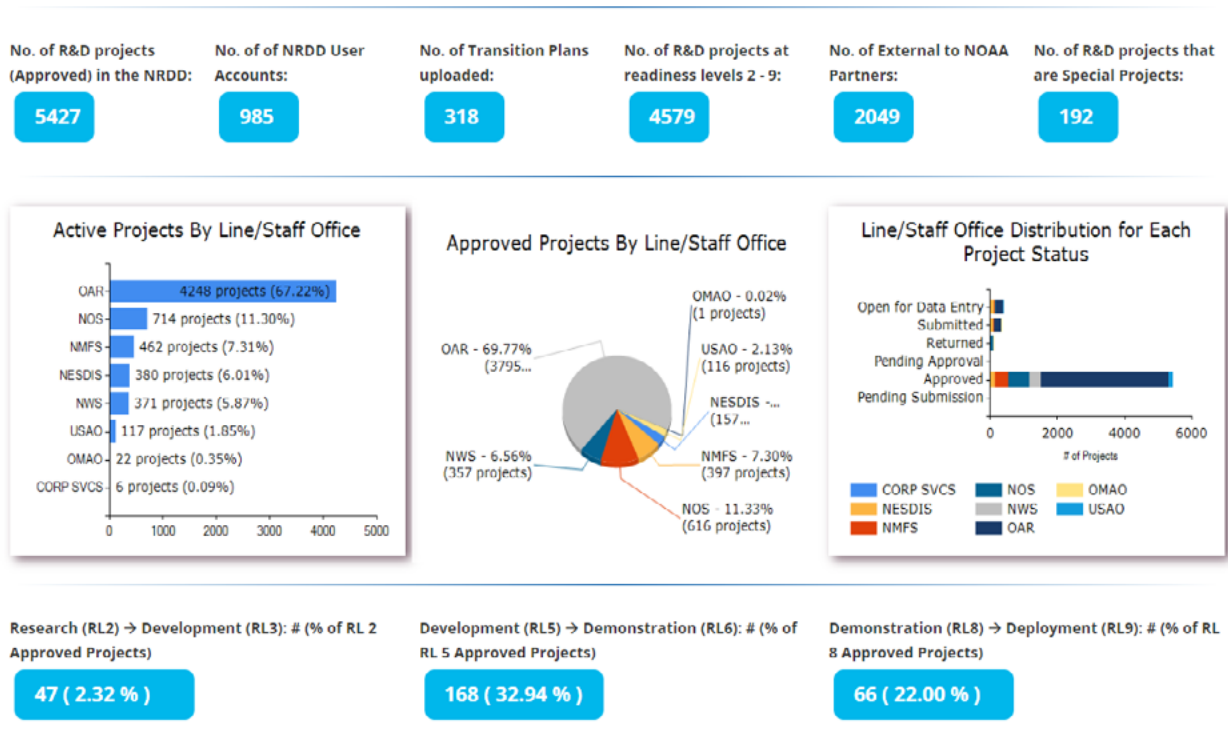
No. of R&D projects (Approved) in the NRDD:
5427

No. of of NRDD User Accounts:
985

No. of Transition Plans uploaded:
318

No. of R&D projects at readiness levels 2 - 9:
4579

No. of External to NOAA Partners:
2049

No. of R&D projects that are Special Projects:
192

Active Projects By Line/Staff Office

OAR 4248 projects (67.22%)
NOS 714 projects (11.30%)
NMFS 462 projects (7.31%)
NESDIS 380 projects (6.01%)
NWS 371 projects (5.87%)
USAO 117 projects (1.85%)
OMAO 22 projects (0.35%)
CORP SVCS 6 projects (0.09%)
0 1000 2000 3000 4000 5000

Approved Projects By Line/Staff Office

OMAO - 0.02% (1 projects)
USAO - 2.13% (116 projects)
NESDIS -... (157...
NMFS - 7.30% (397 projects)
NOS - 11.33% (616 projects)
NWS - 6.56% (357 projects)
OAR - 69.77% (3795...

Line/Staff Office Distribution for Each Project Status

Open for Data Entry
Submitted
Returned
Pending Approval
Approved
Pending Submission
0 2000 4000 6000
# of Projects

CORP SVCS
NESDIS
NMFS
NOS
NWS
OAR
OMAO
USAO

Research (RL2) → Development (RL3): # (% of RL 2 Approved Projects)
47 ( 2.32 % )

Development (RL5) → Demonstration (RL6): # (% of RL 5 Approved Projects)
168 ( 32.94 % )

Demonstration (RL8) → Deployment (RL9): # (% of RL 8 Approved Projects)
66 ( 22.00 % )